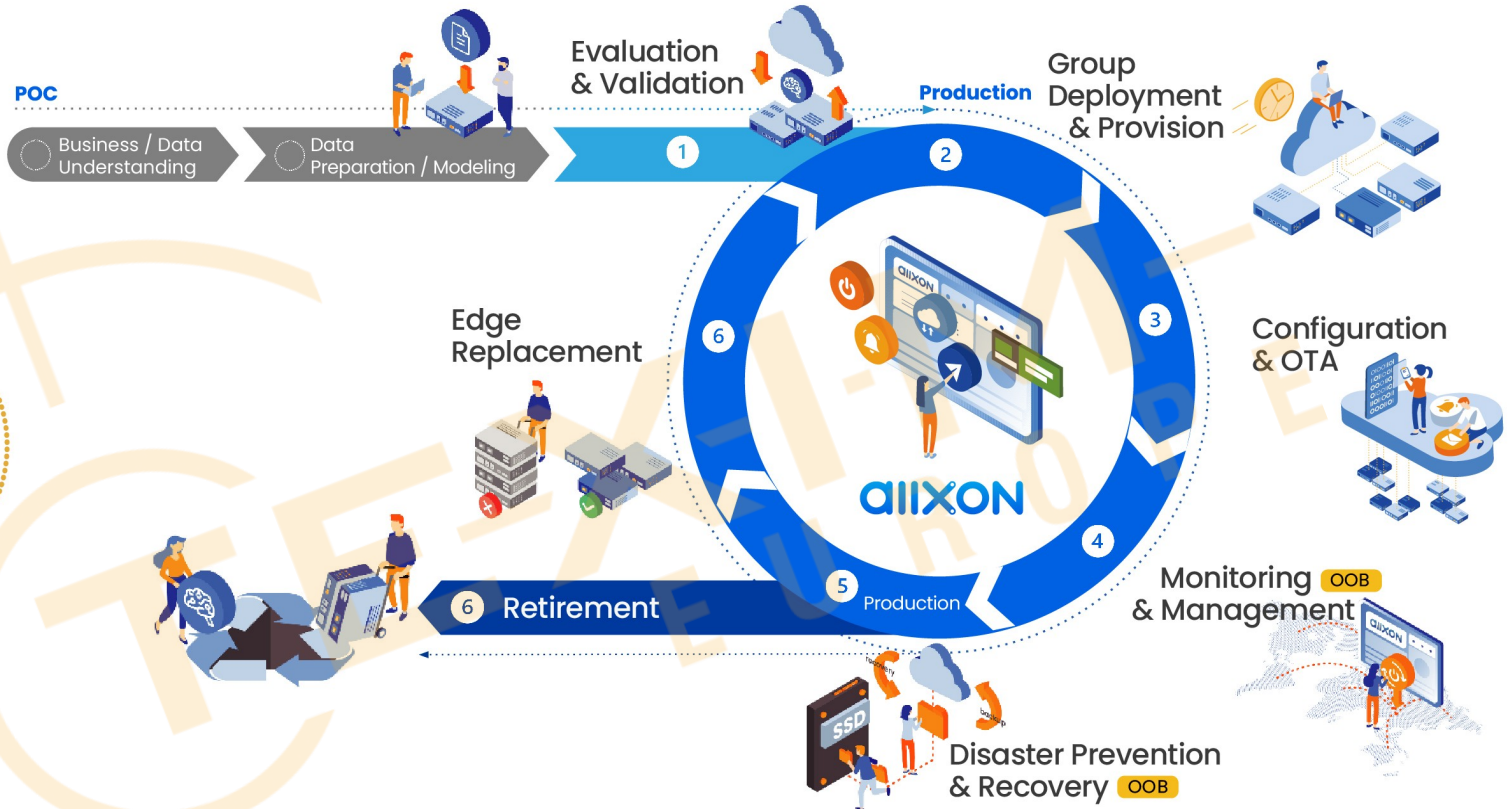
POC

Business / Data Understanding

Data Preparation / Modeling

Evaluation & Validation

1

Production

Group Deployment & Provision

2

aiixon

3

Configuration & OTA

6

Edge Replacement

aiixon

4

Monitoring OOB & Management

aiixon

5

Production

6 Retirement

recovery

SSD

backup

Disaster Prevention & Recovery OOB

TEXIM EUROPE